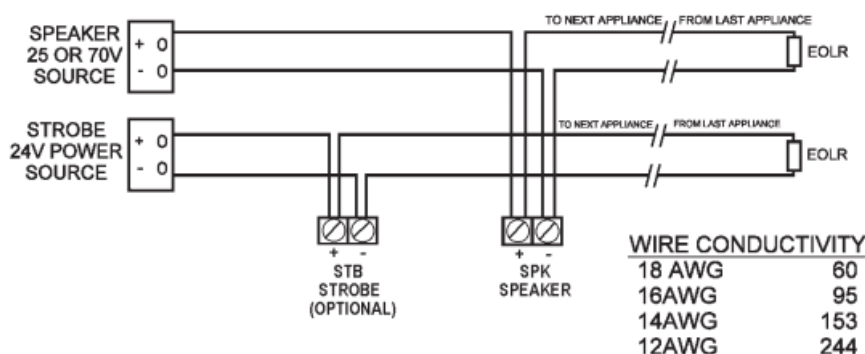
SPEAKER 25 OR 70V SOURCE

+ 0
- 0

STROBE 24V POWER SOURCE

+ 0
- 0

TO NEXT APPLIANCE

FROM LAST APPLIANCE

EOLR

TO NEXT APPLIANCE

FROM LAST APPLIANCE

EOLR

+ -
STB
STROBE
(OPTIONAL)

+ -
SPK
SPEAKER

| WIRE CONDUCTIVITY | |
|---|---|
| 18 AWG | 60 |
| 16AWG | 95 |
| 14AWG | 153 |
| 12AWG | 244 |